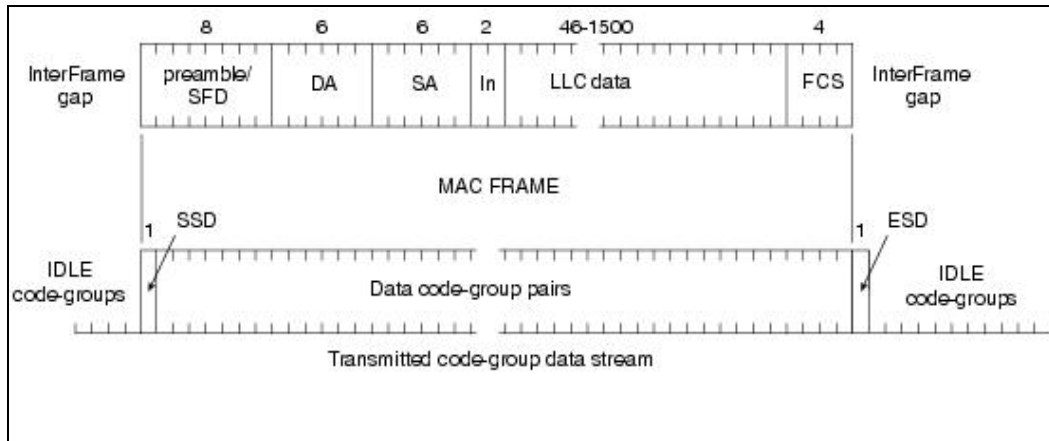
8 6 6 2 46-1500 4

InterFrame gap

preamble/ SFD

DA

SA

In

LLC data

FCS

InterFrame gap

MAC FRAME

1 SSD

1 ESD

IDLE code-groups

Data code-group pairs

IDLE code-groups

Transmitted code-group data stream